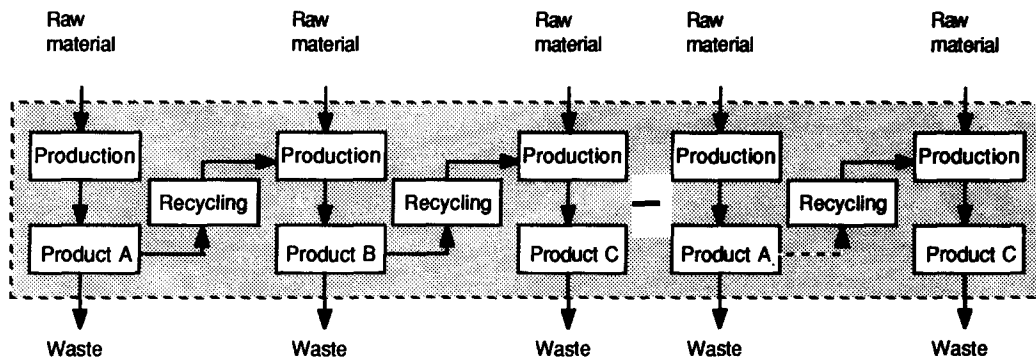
Raw material

Raw material

Raw material

Raw material

Raw material

Production

Recycling

Product A

Production

Recycling

Product B

Production

Product C

–

Production

Recycling

Product A

Production

Product C

Waste

Waste

Waste

Waste

Waste